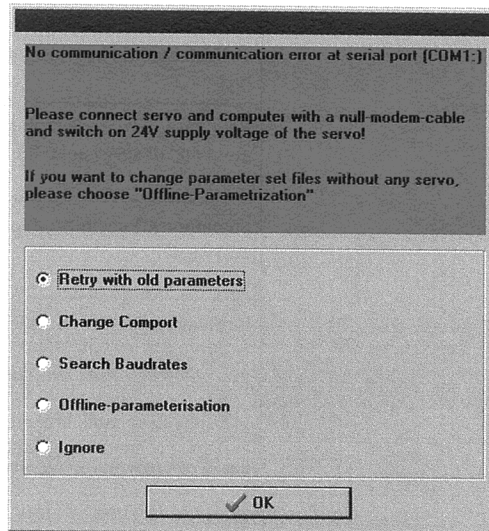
No communication / communication error at serial port (COM1:)

Please connect servo and computer with a null-modem-cable and switch on 24V supply voltage of the servo!

If you want to change parameter set files without any servo, please choose "Offline-Parametrization"

Retry with old parameters

Change Comport

Search Baudrates

Offline-parameterisation

Ignore

OK